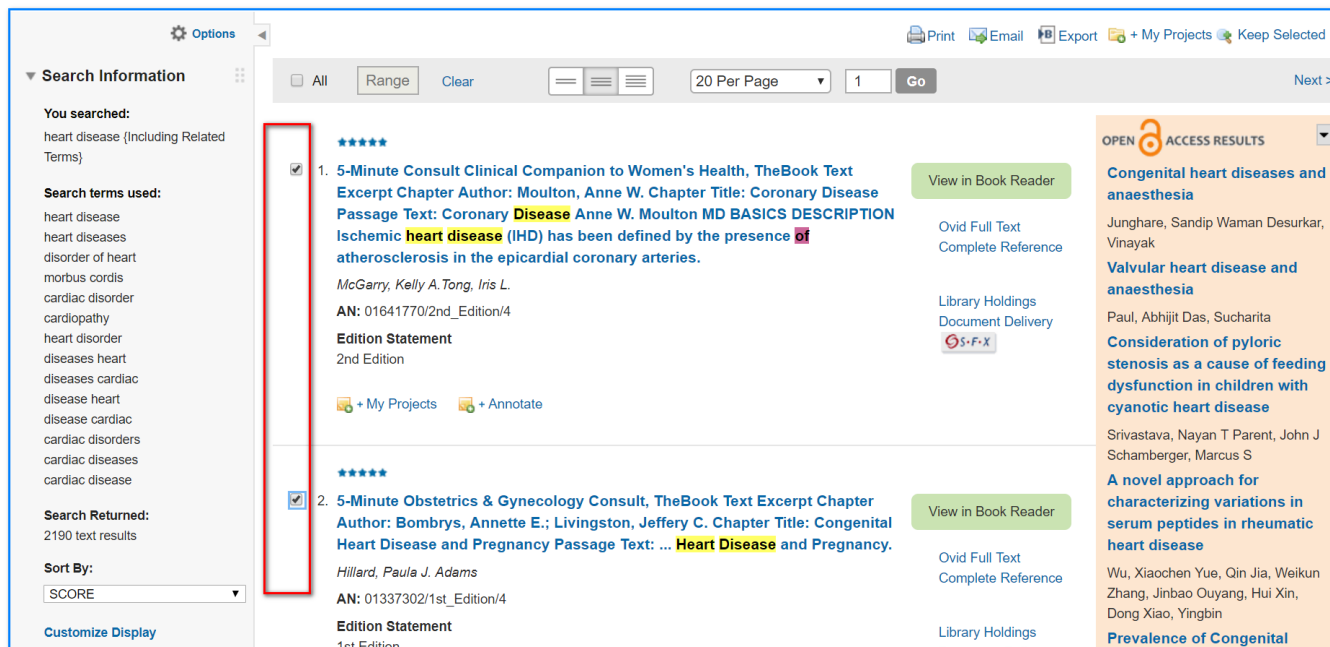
Options

Search Information

You searched:
heart disease {Including Related Terms}

Search terms used:
heart disease
heart diseases
disorder of heart
morbus cordis
cardiac disorder
cardiopathy
heart disorder
diseases heart
diseases cardiac
disease heart
disease cardiac
cardiac disorders
cardiac diseases
cardiac disease

Search Returned:
2190 text results

Sort By:
SCORE

Customize Display

Print Email Export + My Projects Keep Selected

All Range Clear 20 Per Page 1 Go Next >

1. 5-Minute Consult Clinical Companion to Women's Health, TheBook Text Excerpt Chapter Author: Moulton, Anne W. Chapter Title: Coronary Disease Passage Text: Coronary Disease Anne W. Moulton MD BASICS DESCRIPTION Ischemic heart disease (IHD) has been defined by the presence of atherosclerosis in the epicardial coronary arteries.

McGarry, Kelly A.Tong, Iris L.

AN: 01641770/2nd_Edition/4

Edition Statement
2nd Edition

+ My Projects + Annotate

View in Book Reader

Ovid Full Text
Complete Reference

Library Holdings
Document Delivery
S·F·X

2. 5-Minute Obstetrics & Gynecology Consult, TheBook Text Excerpt Chapter Author: Bombrys, Annette E.; Livingston, Jeffery C. Chapter Title: Congenital Heart Disease and Pregnancy Passage Text: ... Heart Disease and Pregnancy.

Hillard, Paula J. Adams

AN: 01337302/1st_Edition/4

Edition Statement

View in Book Reader

Ovid Full Text
Complete Reference

Library Holdings

OPEN ACCESS RESULTS

Congenital heart diseases and anaesthesia
Junghare, Sandip Waman Desurkar, Vinayak

Valvular heart disease and anaesthesia
Paul, Abhijit Das, Sucharita

Consideration of pyloric stenosis as a cause of feeding dysfunction in children with cyanotic heart disease
Srivastava, Nayan T Parent, John J Schamberger, Marcus S

A novel approach for characterizing variations in serum peptides in rheumatic heart disease
Wu, Xiaochen Yue, Qin Jia, Weikun Zhang, Jinbao Ouyang, Hui Xin, Dong Xiao, Yingbin

Prevalence of Congenital